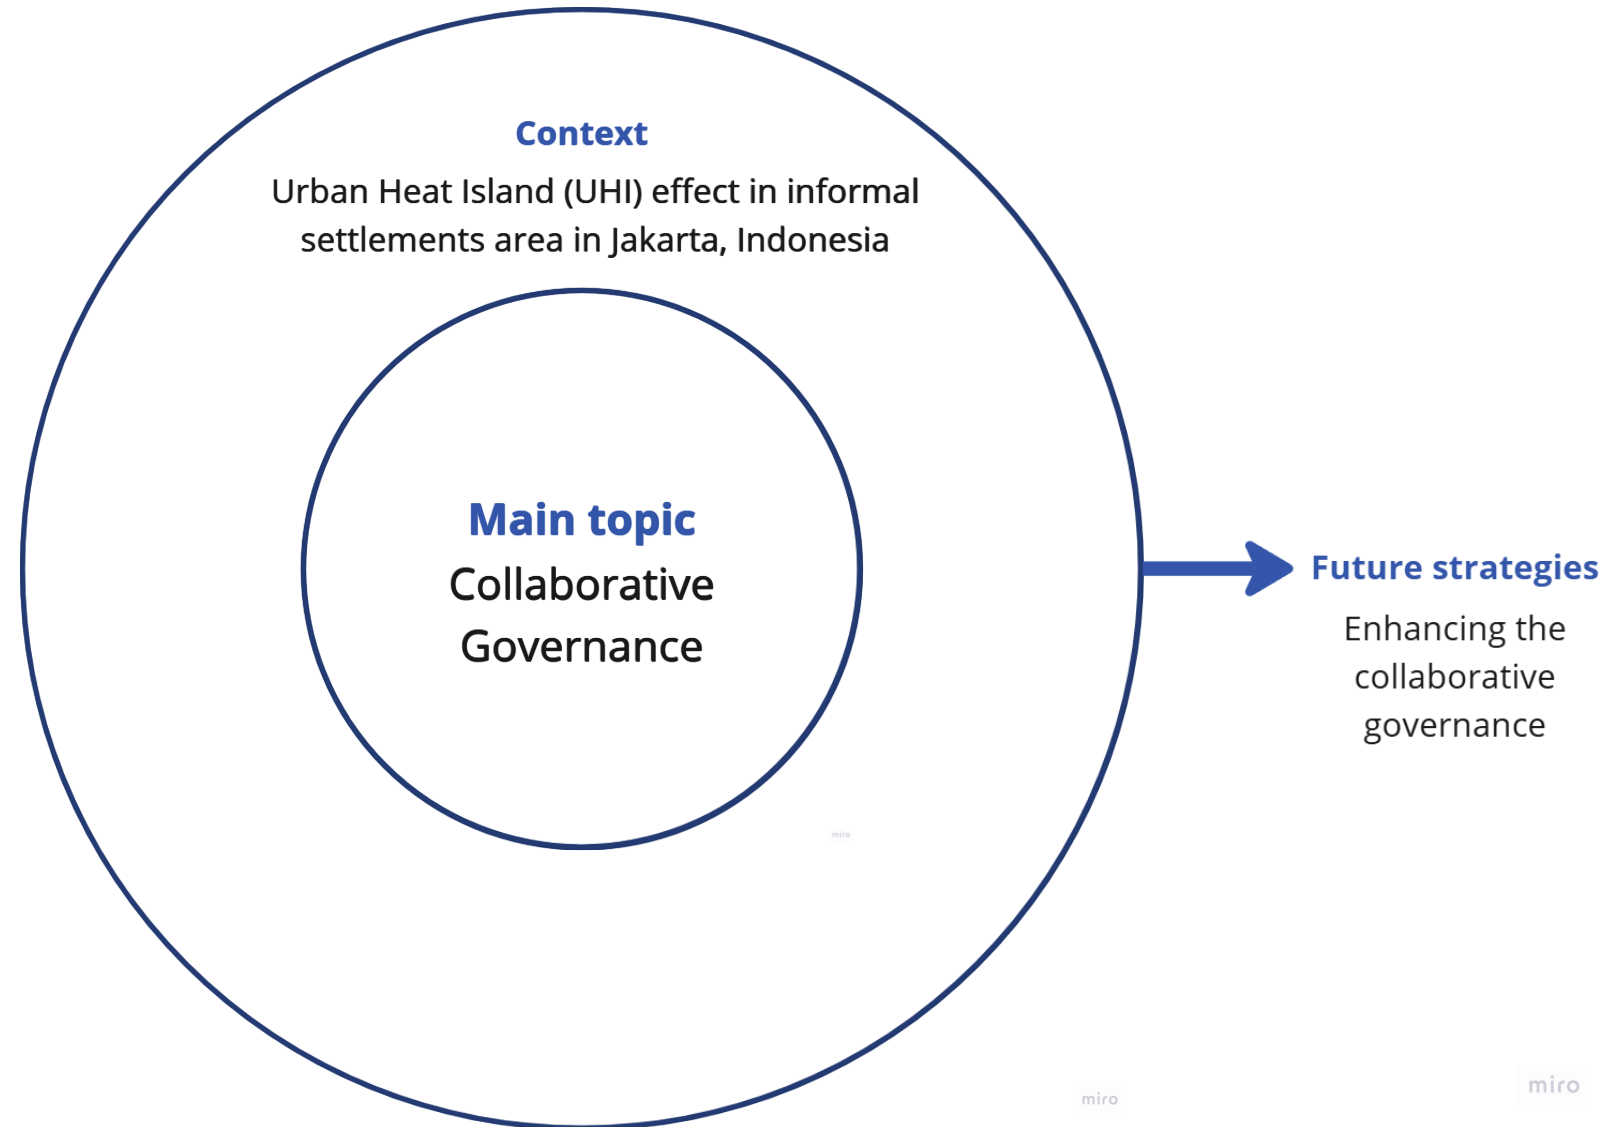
Context
Urban Heat Island (UHI) effect in informal settlements area in Jakarta, Indonesia

Main topic
Collaborative Governance

miro

Future strategies
Enhancing the collaborative governance

miro

miro